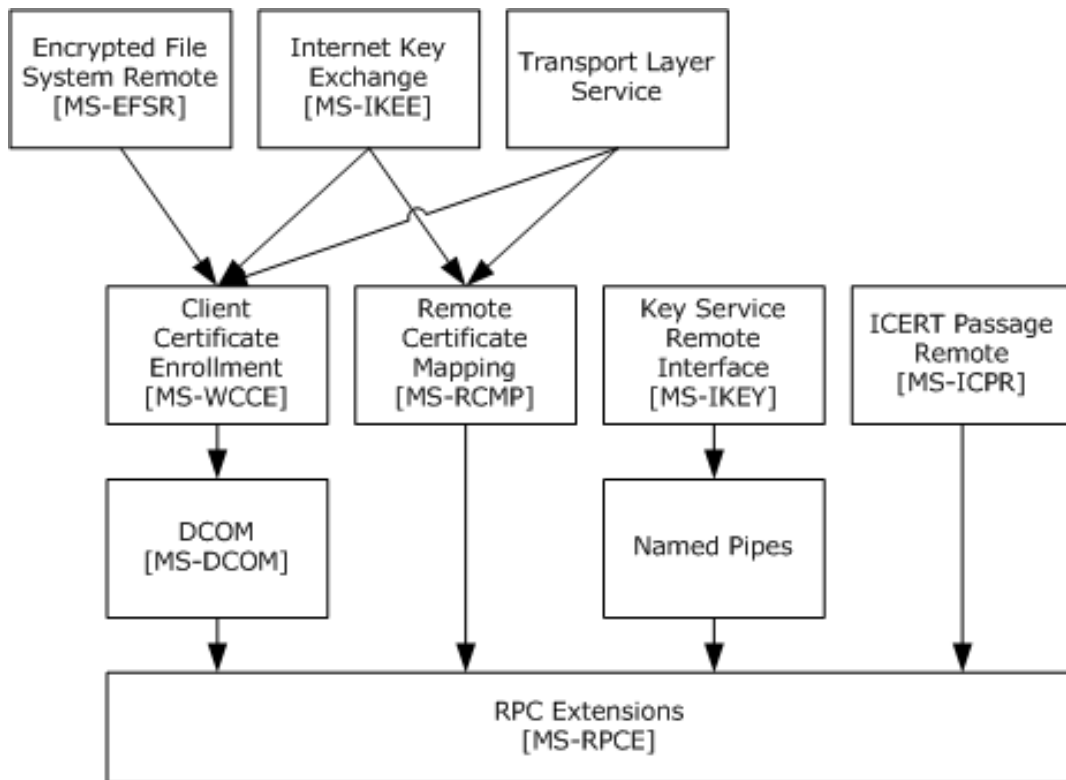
Encrypted File System Remote [MS-EFSR]

Internet Key Exchange [MS-IKEE]

Transport Layer Service

Client Certificate Enrollment [MS-WCCE]

Remote Certificate Mapping [MS-RCMP]

Key Service Remote Interface [MS-IKEY]

ICERT Passage Remote [MS-ICPR]

DCOM [MS-DCOM]

Named Pipes

RPC Extensions [MS-RPCE]